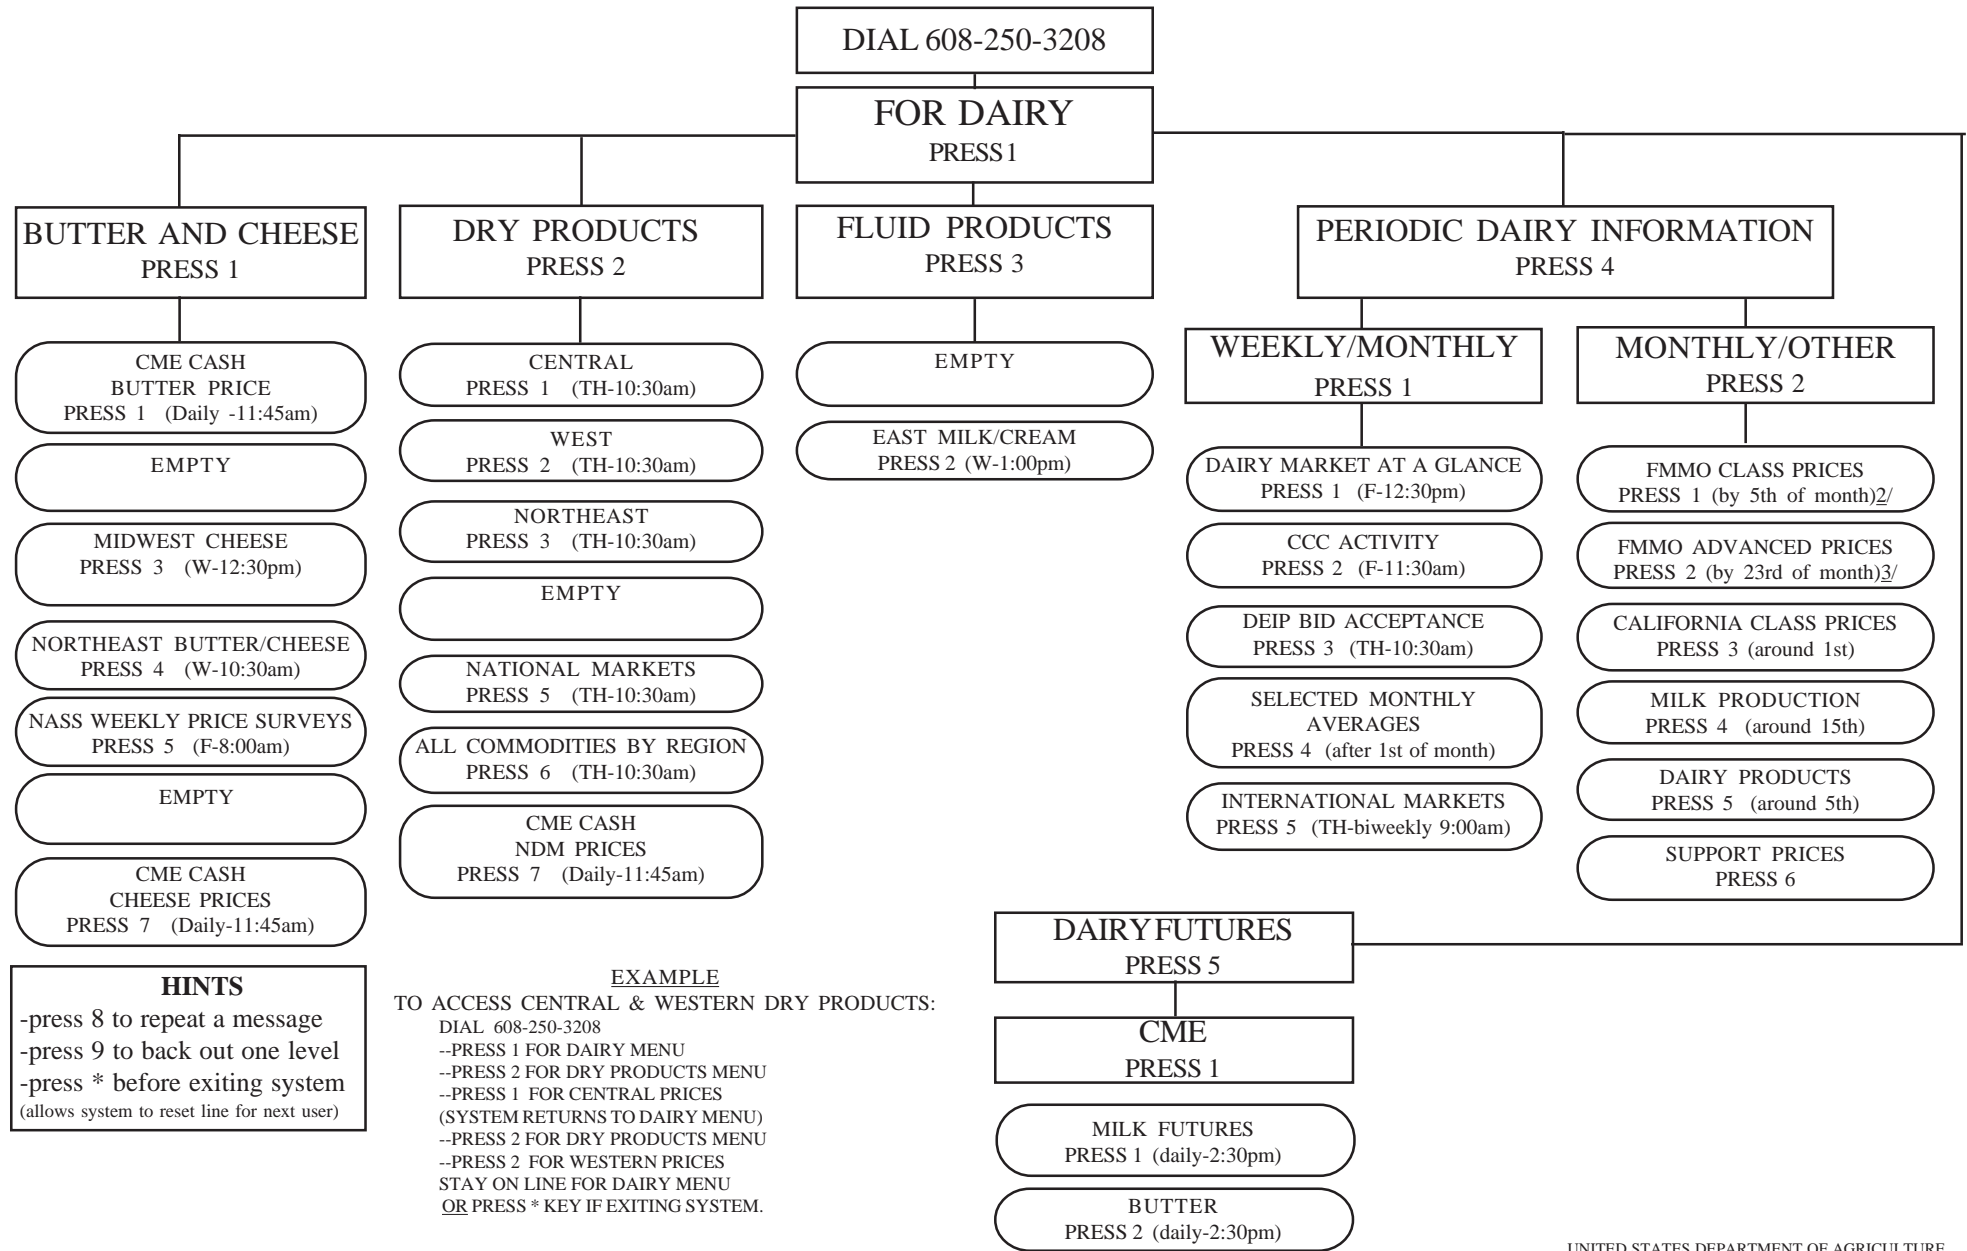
DIAL 608-250-3208

FOR DAIRY
PRESS 1

BUTTER AND CHEESE
PRESS 1

CME CASH
BUTTER PRICE
PRESS 1 (Daily -11:45am)

EMPTY

MIDWEST CHEESE
PRESS 3 (W-12:30pm)

NORTHEAST BUTTER/CHEESE
PRESS 4 (W-10:30am)

NASS WEEKLY PRICE SURVEYS
PRESS 5 (F-8:00am)

EMPTY

CME CASH
CHEESE PRICES
PRESS 7 (Daily-11:45am)

DRY PRODUCTS
PRESS 2

CENTRAL
PRESS 1 (TH-10:30am)

WEST
PRESS 2 (TH-10:30am)

NORTHEAST
PRESS 3 (TH-10:30am)

EMPTY

NATIONAL MARKETS
PRESS 5 (TH-10:30am)

ALL COMMODITIES BY REGION
PRESS 6 (TH-10:30am)

CME CASH
NDM PRICES
PRESS 7 (Daily-11:45am)

FLUID PRODUCTS
PRESS 3

EMPTY

EAST MILK/CREAM
PRESS 2 (W-1:00pm)

PERIODIC DAIRY INFORMATION
PRESS 4

WEEKLY/MONTHLY
PRESS 1

DAIRY MARKET AT A GLANCE
PRESS 1 (F-12:30pm)

CCC ACTIVITY
PRESS 2 (F-11:30am)

DEIP BID ACCEPTANCE
PRESS 3 (TH-10:30am)

SELECTED MONTHLY
AVERAGES
PRESS 4 (after 1st of month)

INTERNATIONAL MARKETS
PRESS 5 (TH-biweekly 9:00am)

MONTHLY/OTHER
PRESS 2

FMMO CLASS PRICES
PRESS 1 (by 5th of month)2/

FMMO ADVANCED PRICES
PRESS 2 (by 23rd of month)3/

CALIFORNIA CLASS PRICES
PRESS 3 (around 1st)

MILK PRODUCTION
PRESS 4 (around 15th)

DAIRY PRODUCTS
PRESS 5 (around 5th)

SUPPORT PRICES
PRESS 6

DAIRY FUTURES
PRESS 5

CME
PRESS 1

MILK FUTURES
PRESS 1 (daily-2:30pm)

BUTTER
PRESS 2 (daily-2:30pm)

HINTS
-press 8 to repeat a message
-press 9 to back out one level
-press * before exiting system
(allows system to reset line for next user)

EXAMPLE
TO ACCESS CENTRAL & WESTERN DRY PRODUCTS:
DIAL 608-250-3208
--PRESS 1 FOR DAIRY MENU
--PRESS 2 FOR DRY PRODUCTS MENU
--PRESS 1 FOR CENTRAL PRICES
(SYSTEM RETURNS TO DAIRY MENU)
--PRESS 2 FOR DRY PRODUCTS MENU
--PRESS 2 FOR WESTERN PRICES
STAY ON LINE FOR DAIRY MENU
OR PRESS * KEY IF EXITING SYSTEM.

UNITED STATES DEPARTMENT OF AGRICULTURE